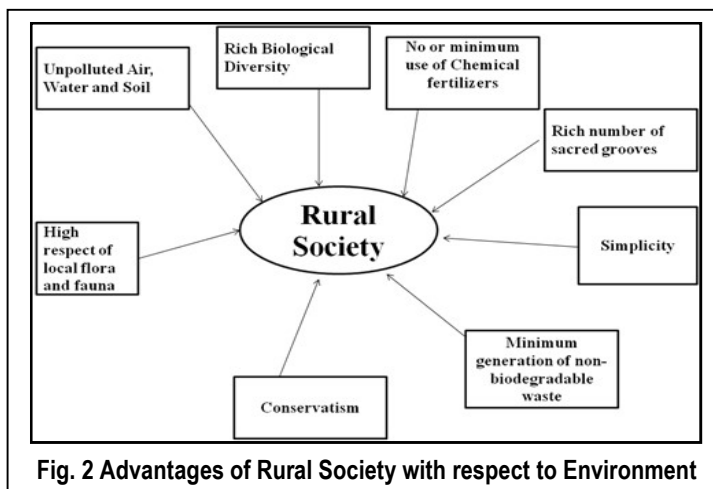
Unpolluted Air, Water and Soil

Rich Biological Diversity

No or minimum use of Chemical fertilizers

Rich number of sacred grooves

High respect of local flora and fauna

Rural Society

Simplicity

Minimum generation of non-biodegradable waste

Conservatism

Fig. 2 Advantages of Rural Society with respect to Environment